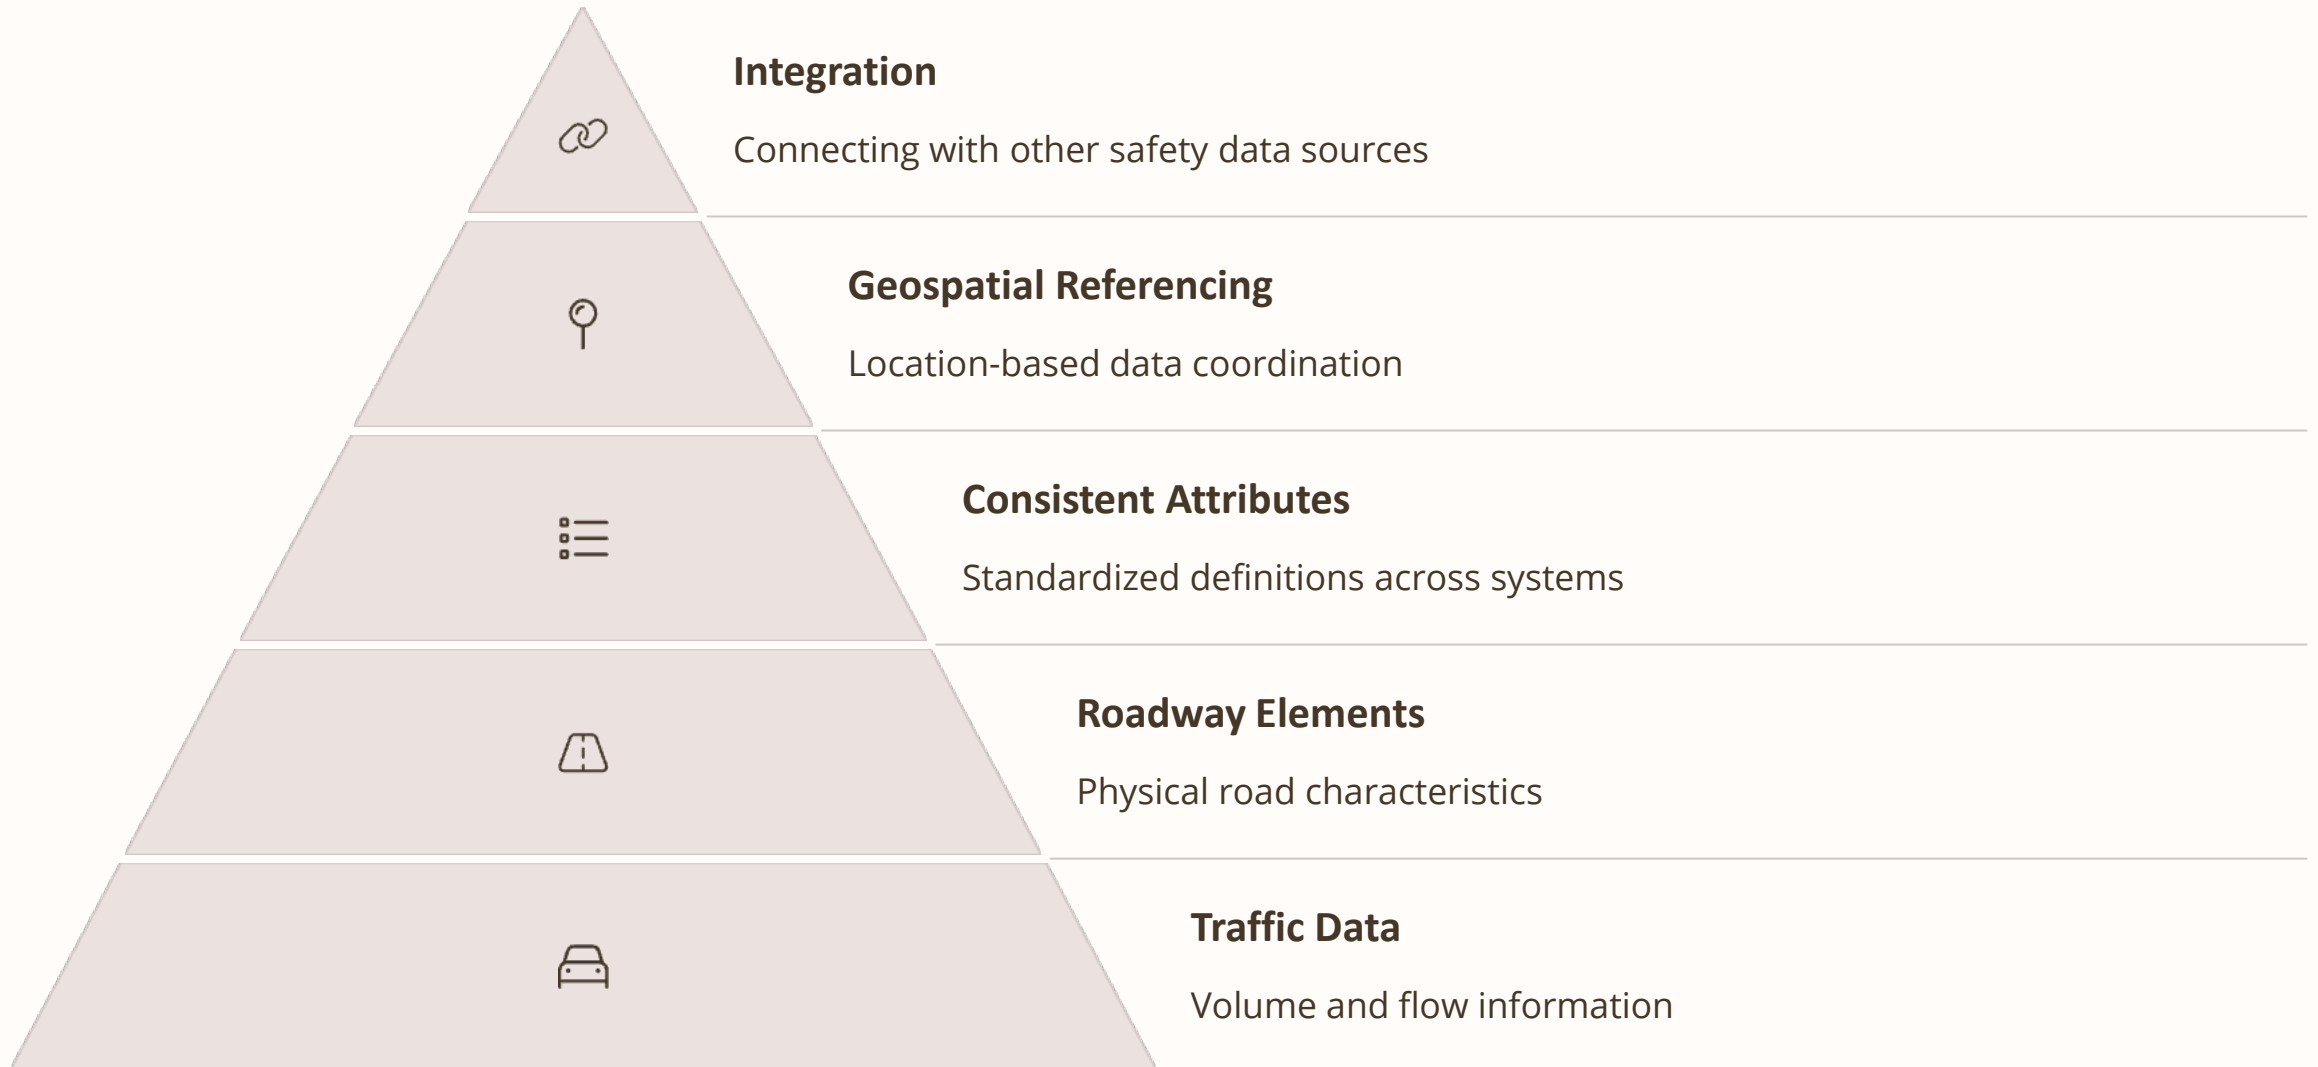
Integration

Connecting with other safety data sources

Geospatial Referencing

Location-based data coordination

Consistent Attributes

Standardized definitions across systems

Roadway Elements

Physical road characteristics

Traffic Data

Volume and flow information